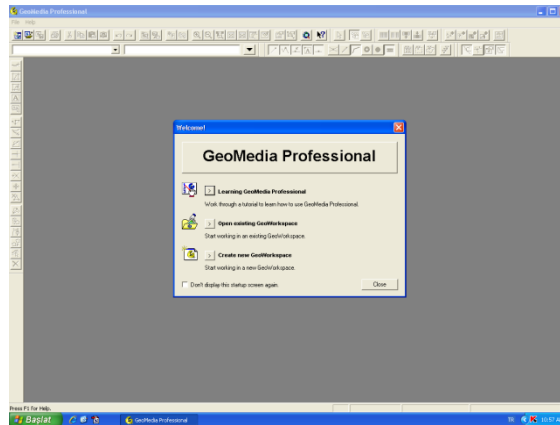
GeoMedia Professional
File Help

Welcome!

GeoMedia Professional

Learning GeoMedia Professional
Work through a tutorial to learn how to use GeoMedia Professional.

Open existing GeoWorkspace
Start working in an existing GeoWorkspace.

Create new GeoWorkspace
Start working in a new GeoWorkspace.

Don't display this startup screen again.
Close

Press F1 for Help.
Başlat
GeoMedia Professional
TR
10:57 A